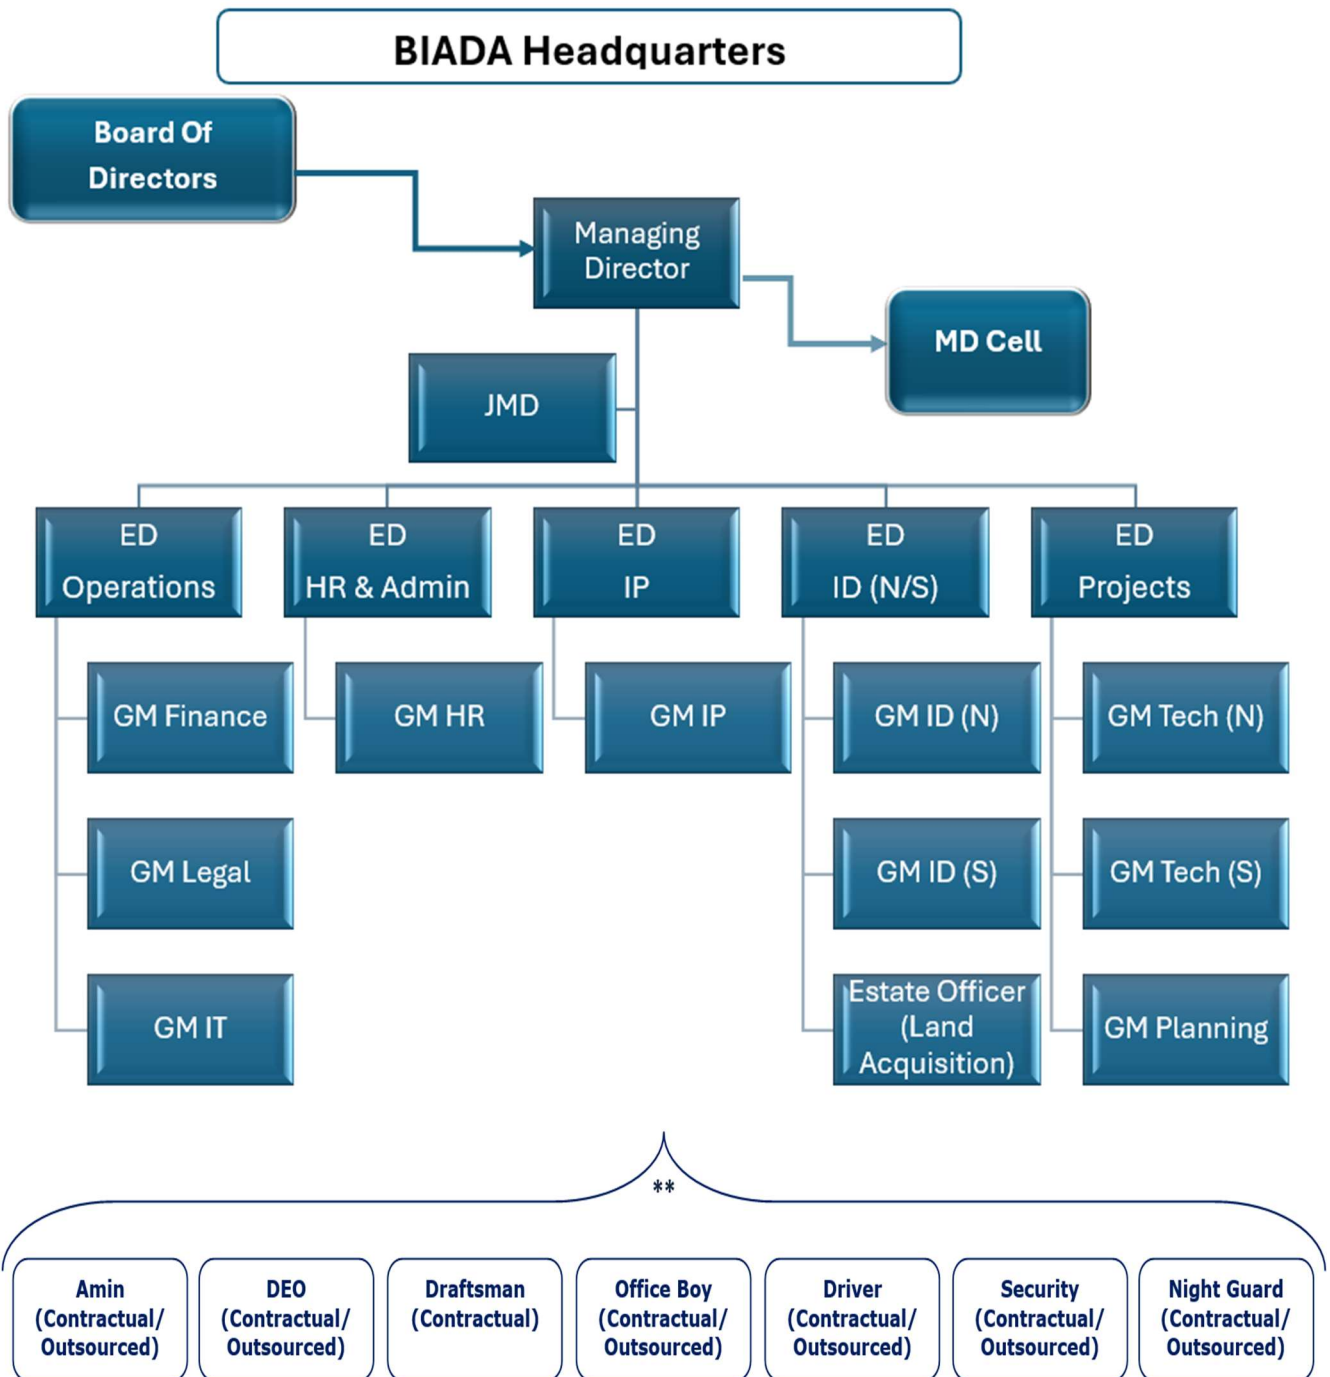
BIADA Headquarters

Board Of Directors

Managing Director

MD Cell

JMD

ED Operations

ED HR & Admin

ED IP

ED ID (N/S)

ED Projects

GM Finance

GM Legal

GM IT

GM HR

GM IP

GM ID (N)

GM ID (S)

Estate Officer (Land Acquisition)

GM Tech (N)

GM Tech (S)

GM Planning

**

Amin (Contractual/ Outsourced)

DEO (Contractual/ Outsourced)

Draftsman (Contractual)

Office Boy (Contractual/ Outsourced)

Driver (Contractual/ Outsourced)

Security (Contractual/ Outsourced)

Night Guard (Contractual/ Outsourced)